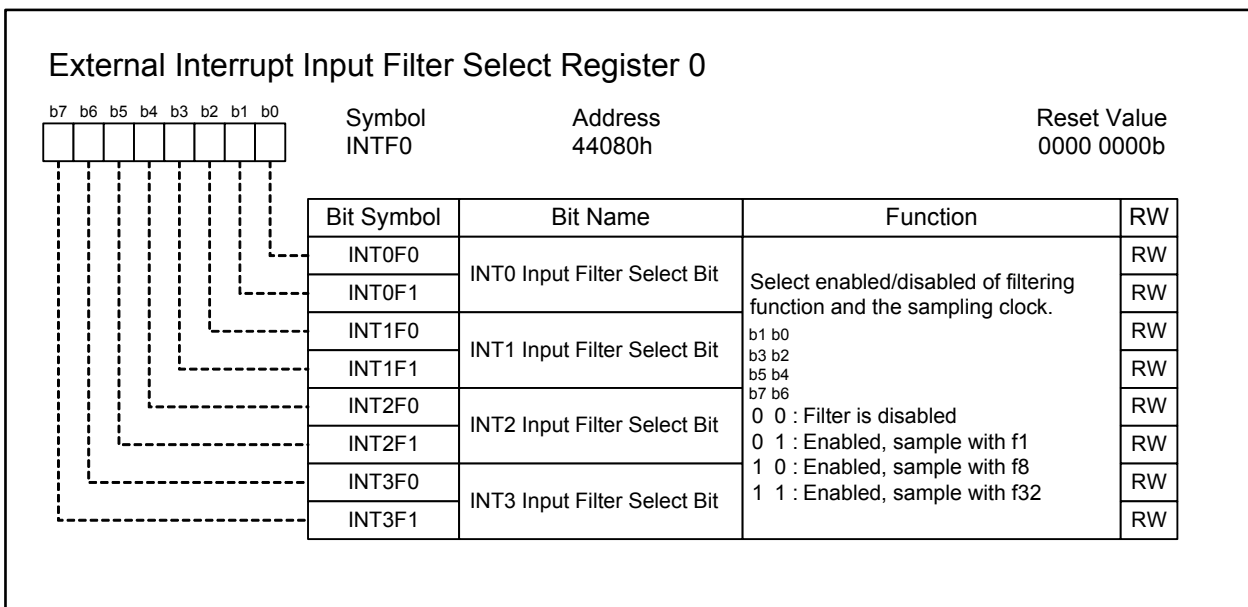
External Interrupt Input Filter Select Register 0

b7 b6 b5 b4 b3 b2 b1 b0

Symbol
INTF0

Address
44080h

Reset Value
0000 0000b

| Bit Symbol | Bit Name | Function | RW |
|---|---|---|---|
| INT0F0 | INT0 Input Filter Select Bit | Select enabled/disabled of filtering function and the sampling clock. b1 b0 b3 b2 b5 b4 b7 b6 0 0 : Filter is disabled 0 1 : Enabled, sample with f1 1 0 : Enabled, sample with f8 1 1 : Enabled, sample with f32 | RW |
| INT0F1 | | | RW |
| INT1F0 | INT1 Input Filter Select Bit | | RW |
| INT1F1 | | | RW |
| INT2F0 | INT2 Input Filter Select Bit | | RW |
| INT2F1 | | | RW |
| INT3F0 | INT3 Input Filter Select Bit | | RW |
| INT3F1 | | | RW |